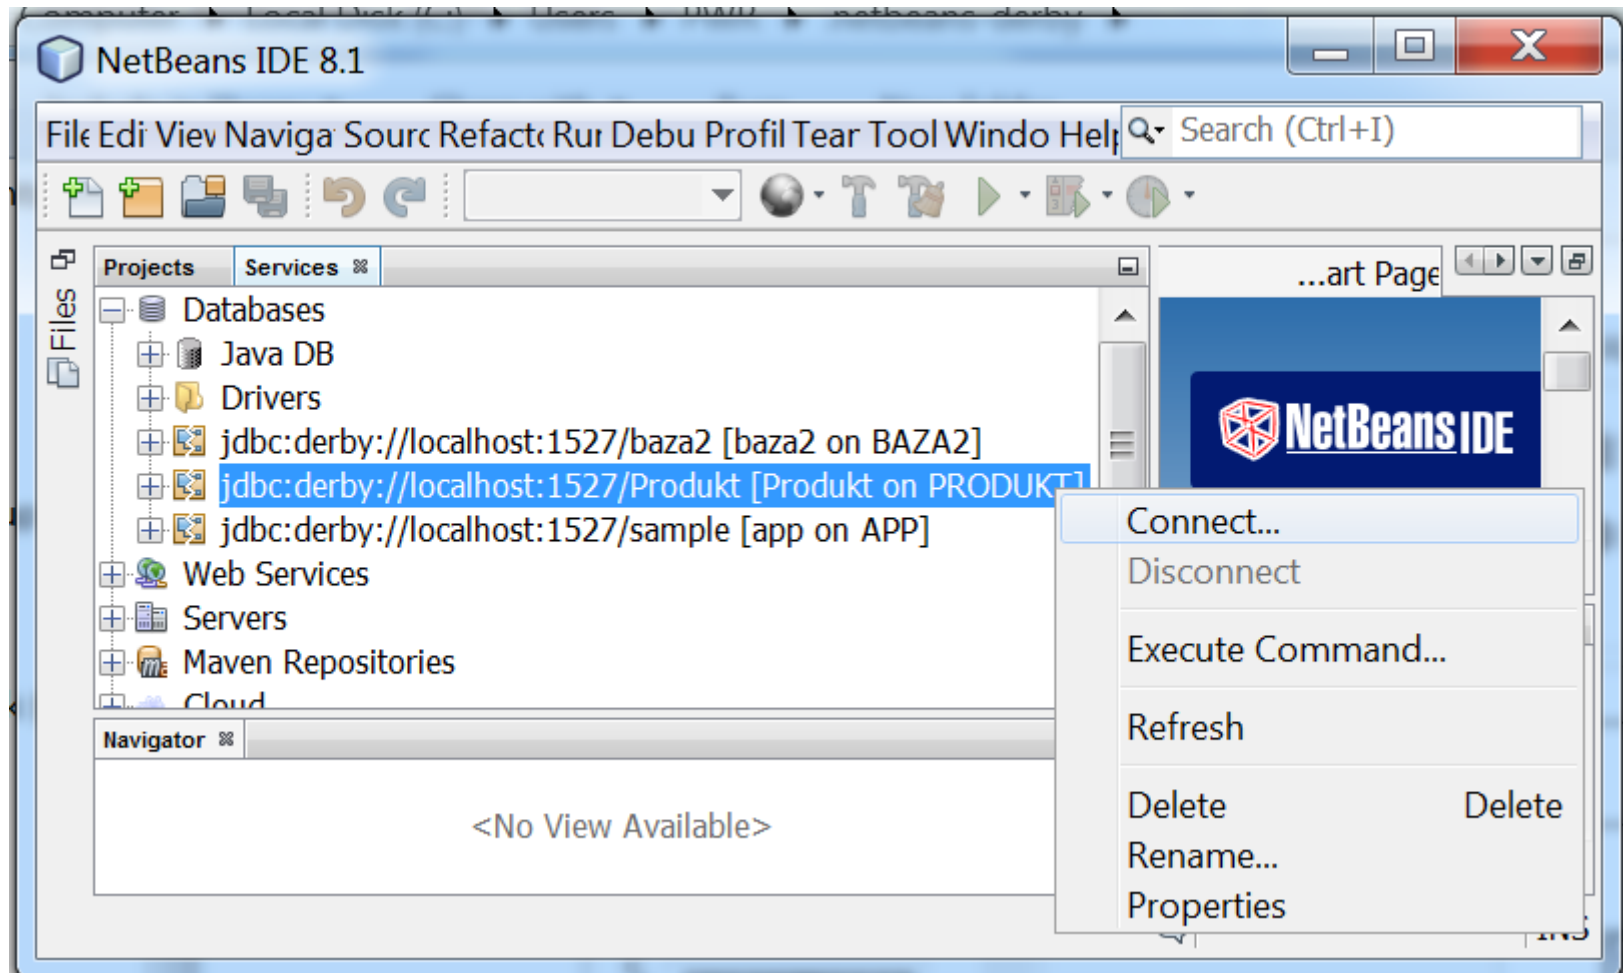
NetBeans IDE 8.1

File Edi View Naviga Sourc Refact Rur Debu Profil Tear Tool Windo Help

Search (Ctrl+I)

Files

Projects Services

Databases
Java DB
Drivers
jdbc:derby://localhost:1527/baza2 [baza2 on BAZA2]
jdbc:derby://localhost:1527/Produkt [Produkt on PRODUKT]
jdbc:derby://localhost:1527/sample [app on APP]
Web Services
Servers
Maven Repositories
Cloud

Navigator

<No View Available>

...art Page

NetBeans IDE

Connect...
Disconnect
Execute Command...
Refresh
Delete Delete
Rename...
Properties